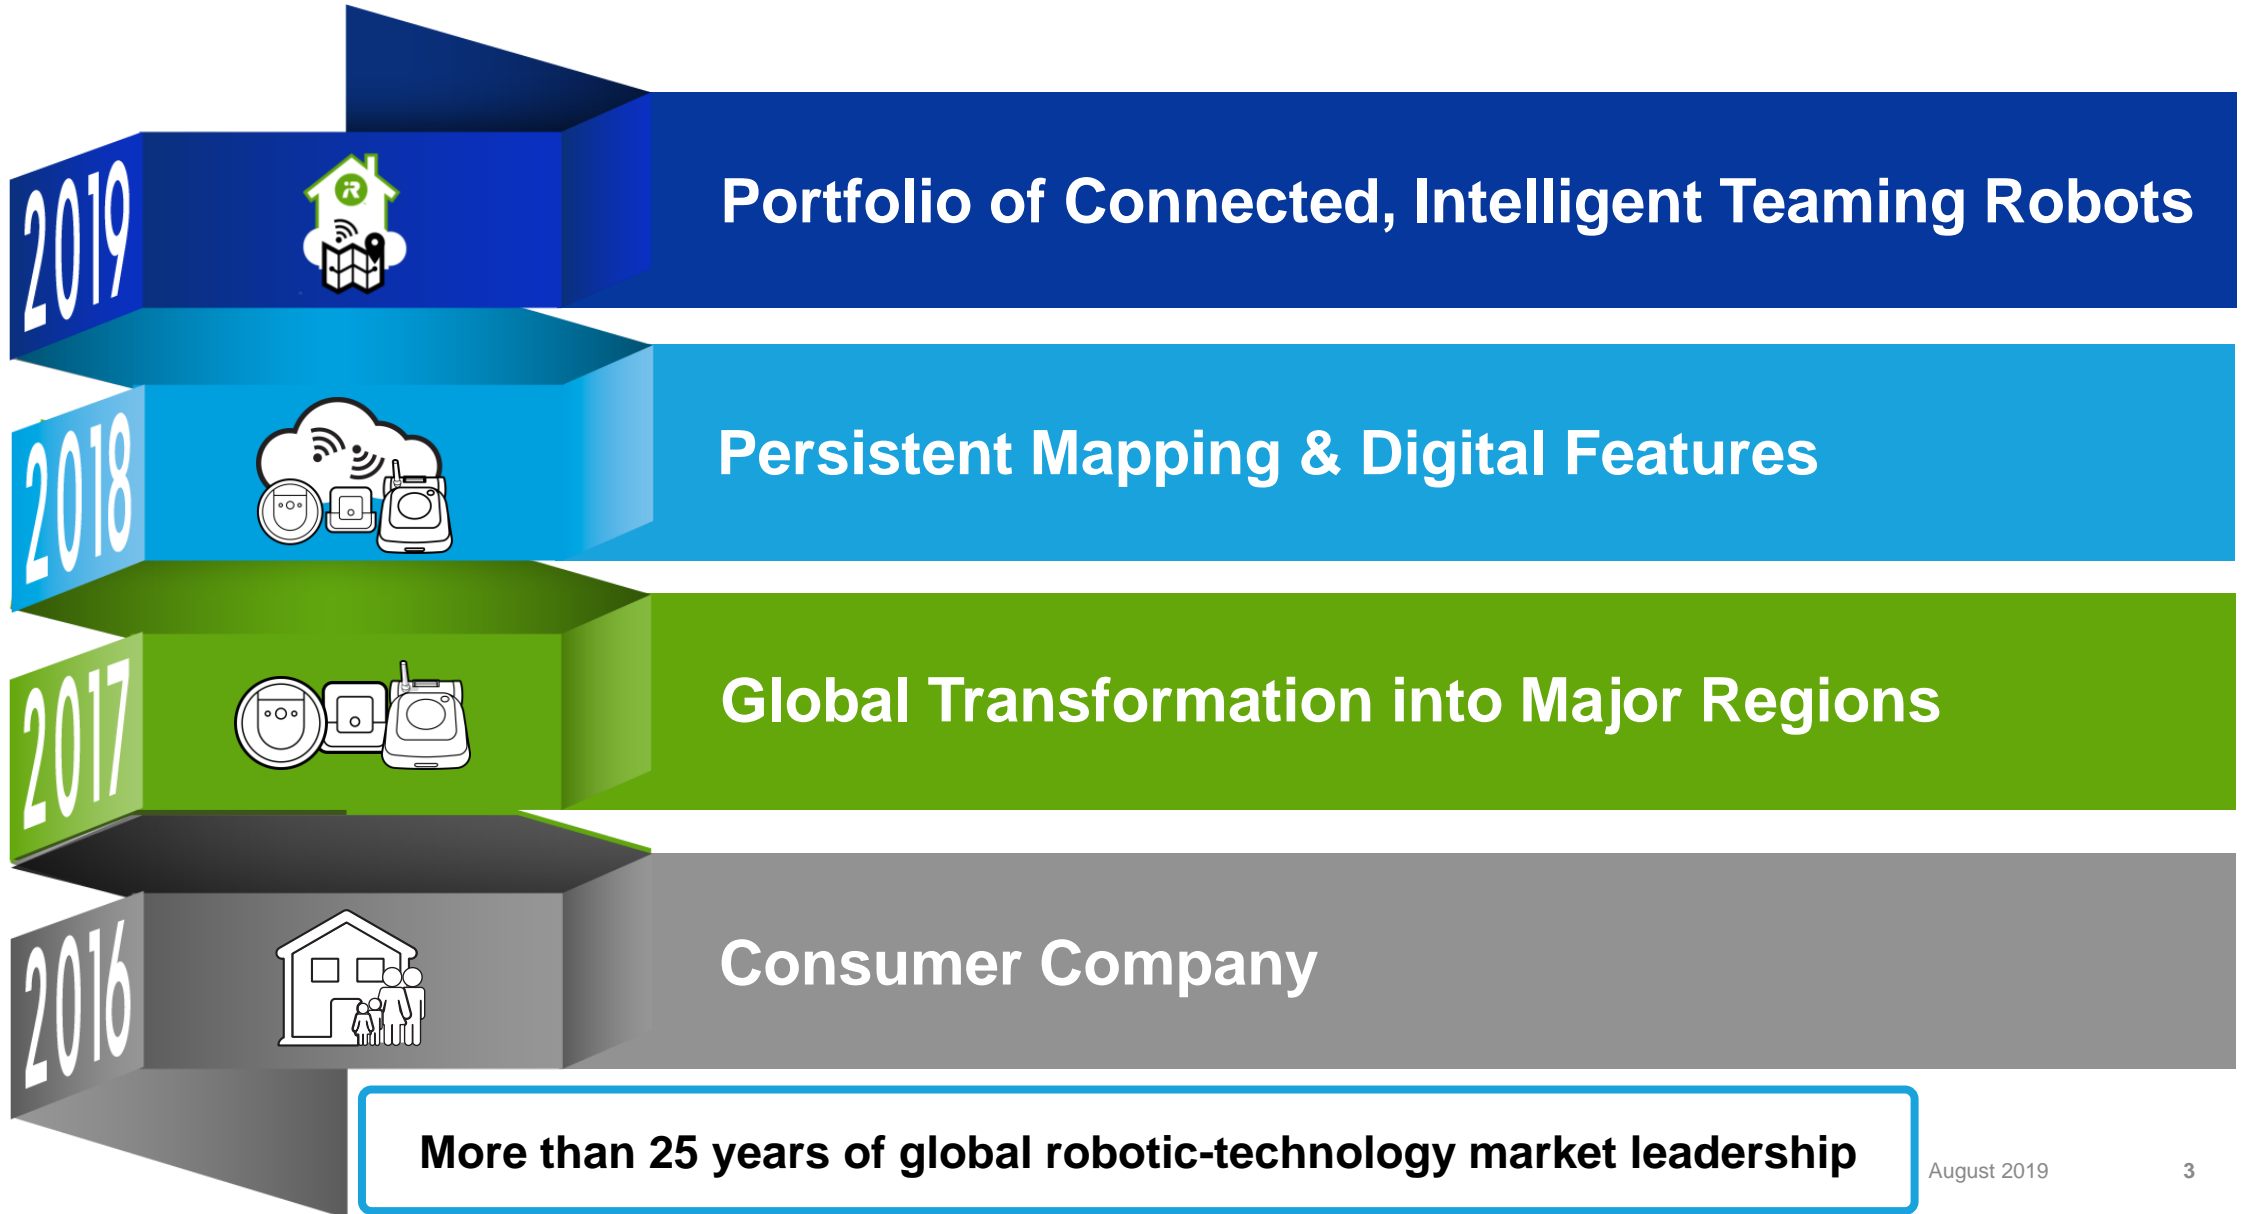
2019

Portfolio of Connected, Intelligent Teaming Robots

2018

Persistent Mapping & Digital Features

2017

Global Transformation into Major Regions

2016

Consumer Company

More than 25 years of global robotic-technology market leadership

August 2019

3